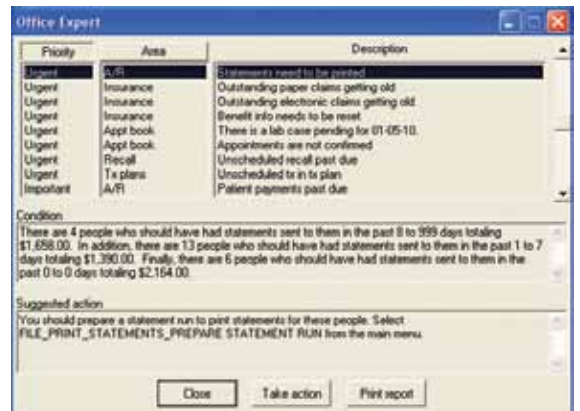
Office Expert

| Priority | Area | Description |
|---|---|---|
| Urgent | A/R | Statements need to be printed |
| Urgent | Insurance | Outstanding paper claims getting old |
| Urgent | Insurance | Outstanding electronic claims getting old |
| Urgent | Insurance | Benefit info needs to be reset |
| Urgent | Appt book | There is a lab case pending for 01-05-10. |
| Urgent | Appt book | Appointments are not confirmed |
| Urgent | Recall | Unscheduled recall past due |
| Urgent | Tx plans | Unscheduled tx in tx plan |
| Important | A/R | Patient payments past due |

Condition
There are 4 people who should have had statements sent to them in the past 8 to 999 days totaling $1,656.00. In addition, there are 13 people who should have had statements sent to them in the past 1 to 7 days totaling $1,390.00. Finally, there are 6 people who should have had statements sent to them in the past 0 to 0 days totaling $2,164.00.

Suggested action
You should prepare a statement run to print statements for these people. Select FILE_PRINT_STATEMENTS_PREPARE STATEMENT RUN from the main menu.

Close Take action Print report